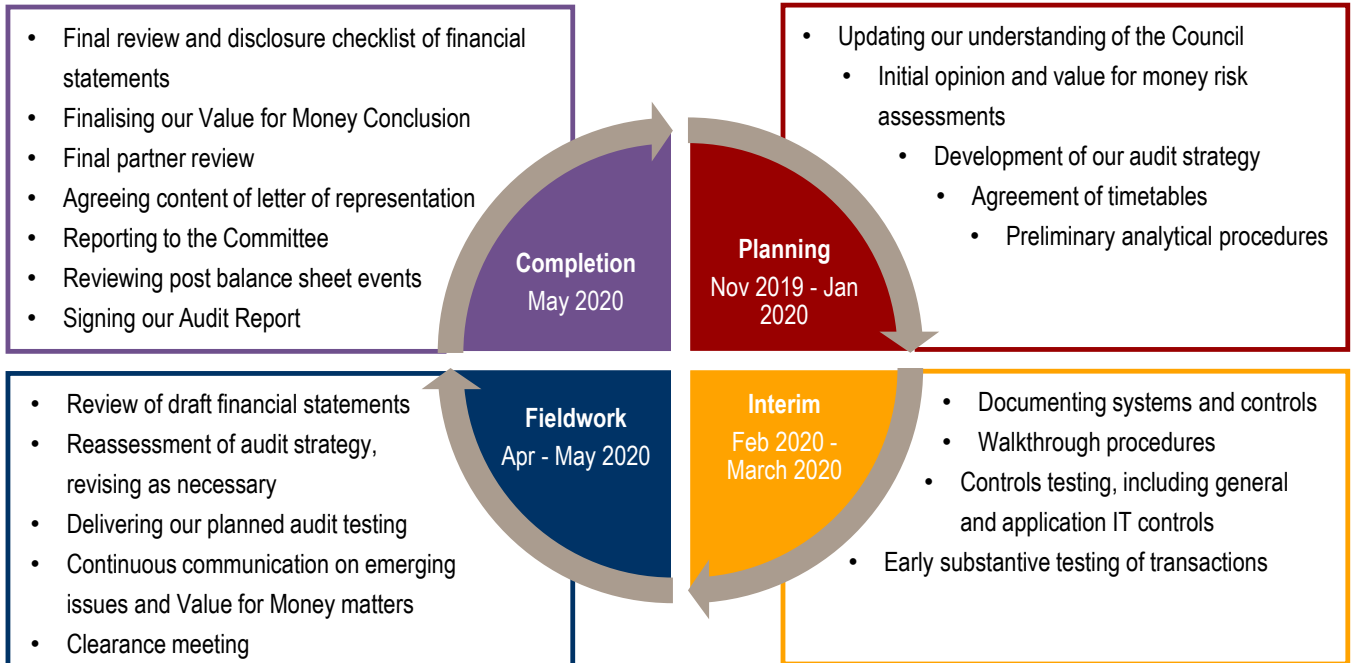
- Final review and disclosure checklist of financial statements
- Finalising our Value for Money Conclusion
- Final partner review
- Agreeing content of letter of representation
- Reporting to the Committee
- Reviewing post balance sheet events
- Signing our Audit Report

- Updating our understanding of the Council
- Initial opinion and value for money risk assessments
- Development of our audit strategy
- Agreement of timetables
- Preliminary analytical procedures

Completion
May 2020

Planning
Nov 2019 - Jan 2020

Fieldwork
Apr - May 2020

Interim
Feb 2020 - March 2020

- Review of draft financial statements
- Reassessment of audit strategy, revising as necessary
- Delivering our planned audit testing
- Continuous communication on emerging issues and Value for Money matters
- Clearance meeting

- Documenting systems and controls
- Walkthrough procedures
- Controls testing, including general and application IT controls
- Early substantive testing of transactions